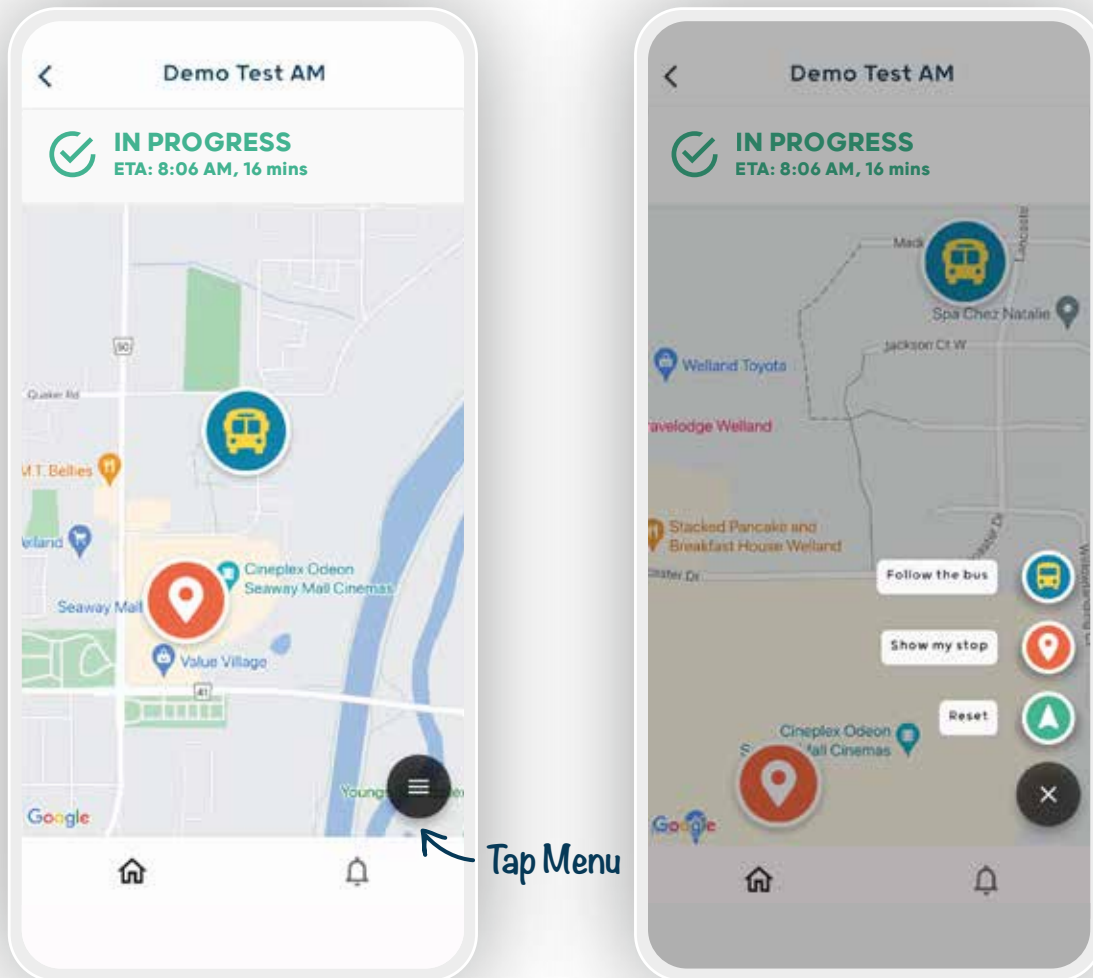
Demo Test AM

IN PROGRESS
ETA: 8:06 AM, 16 mins

90
Quaker Rd
M.T. Bellies
elland
Cineplex Odeon Seaway Mall Cinemas
Seaway Mall
Value Village
41
Young
Google

Tap Menu

Demo Test AM

IN PROGRESS
ETA: 8:06 AM, 16 mins

Madi
Lancaste
Spa Chez Natalie
Jackson Ct W
Welland Toyota
avelodge Welland
Stacked Pancake and Breakfast House Welland
aster Dr
Follow the bus
Show my stop
Reset
Cineplex Odeon
all Cinemas
Google